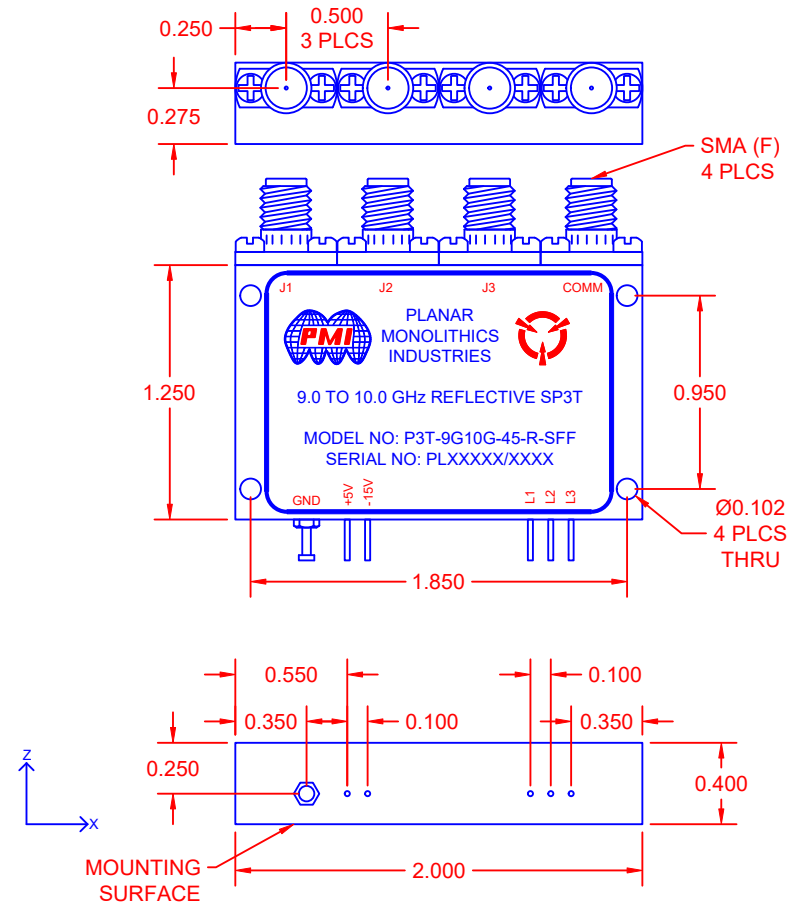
0.250
0.500
3 PLCS
0.275
SMA (F)
4 PLCS
J1
J2
J3
COMM
PMI
PLANAR
MONOLITHICS
INDUSTRIES
1.250
9.0 TO 10.0 GHz REFLECTIVE SP3T
0.950
MODEL NO: P3T-9G10G-45-R-SFF
SERIAL NO: PLXXXXX/XXXX
GND
+5V
-15V
L1
L2
L3
Ø0.102
4 PLCS
THRU
1.850
0.550
0.100
0.350
0.100
0.350
Z
X
0.250
0.400
MOUNTING
SURFACE
2.000